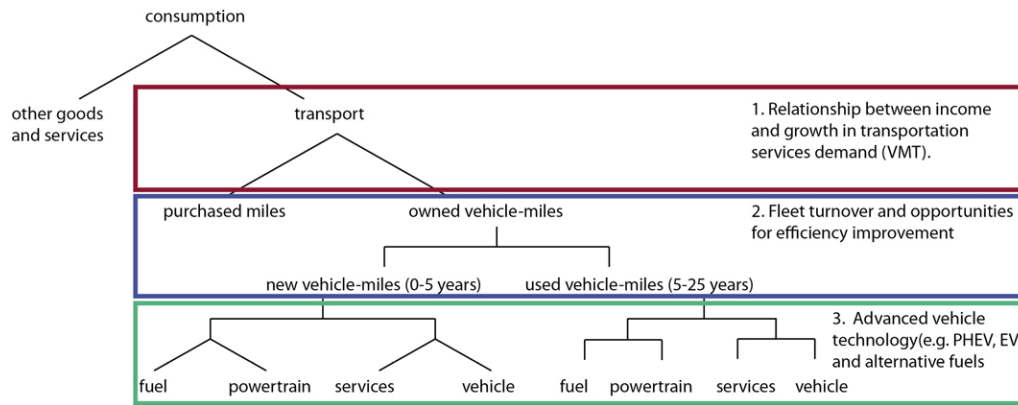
consumption

other goods and services

transport

1. Relationship between income and growth in transportation services demand (VMT).

purchased miles

owned vehicle-miles

2. Fleet turnover and opportunities for efficiency improvement

new vehicle-miles (0-5 years)

used vehicle-miles (5-25 years)

3. Advanced vehicle technology(e.g. PHEV, EV and alternative fuels

fuel

powertrain

services

vehicle

fuel

powertrain

services

vehicle